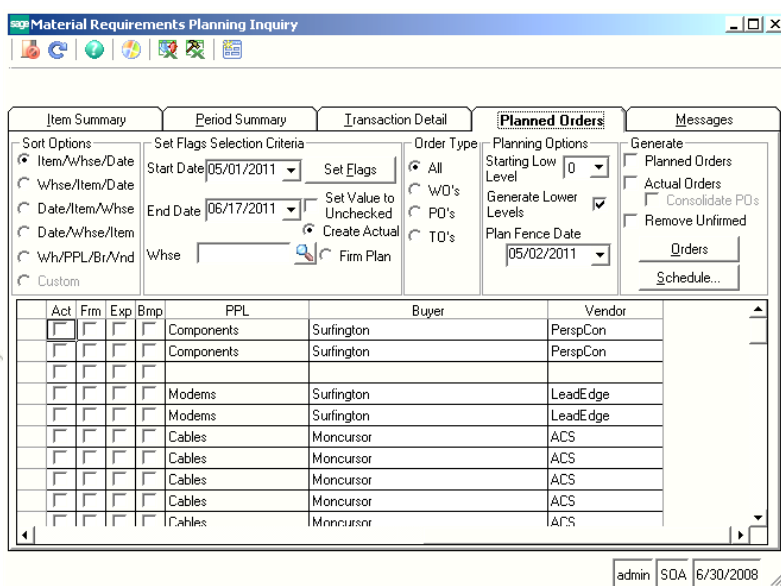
sage Material Requirements Planning Inquiry

Item Summary | Period Summary | Transaction Detail | Planned Orders | Messages

Sort Options
Item/Whse/Date
Whse/Item/Date
Date/Item/Whse
Date/Whse/Item
Wh/PPL/Br/Vnd
Custom

Set Flags Selection Criteria
Start Date 05/01/2011
Set Flags
End Date 06/17/2011
Set Value to Unchecked
Create Actual
Whse
Firm Plan

Order Type
All
WO's
PO's
TO's

Planning Options
Starting Low Level 0
Generate Lower Levels
Plan Fence Date 05/02/2011

Generate
Planned Orders
Actual Orders
Consolidate POs
Remove Unfirmed
Orders
Schedule...

| Act | Frm | Exp | Bmp | PPL | Buyer | Vendor |
|---|---|---|---|---|---|---|
| | | | | Components | Surfington | PerspCon |
| | | | | Components | Surfington | PerspCon |
| | | | | | | |
| | | | | Modems | Surfington | LeadEdge |
| | | | | Modems | Surfington | LeadEdge |
| | | | | Cables | Moncursor | ACS |
| | | | | Cables | Moncursor | ACS |
| | | | | Cables | Moncursor | ACS |
| | | | | Cables | Moncursor | ACS |
| | | | | Cables | Moncursor | ACS |

admin | SOA | 6/30/2008